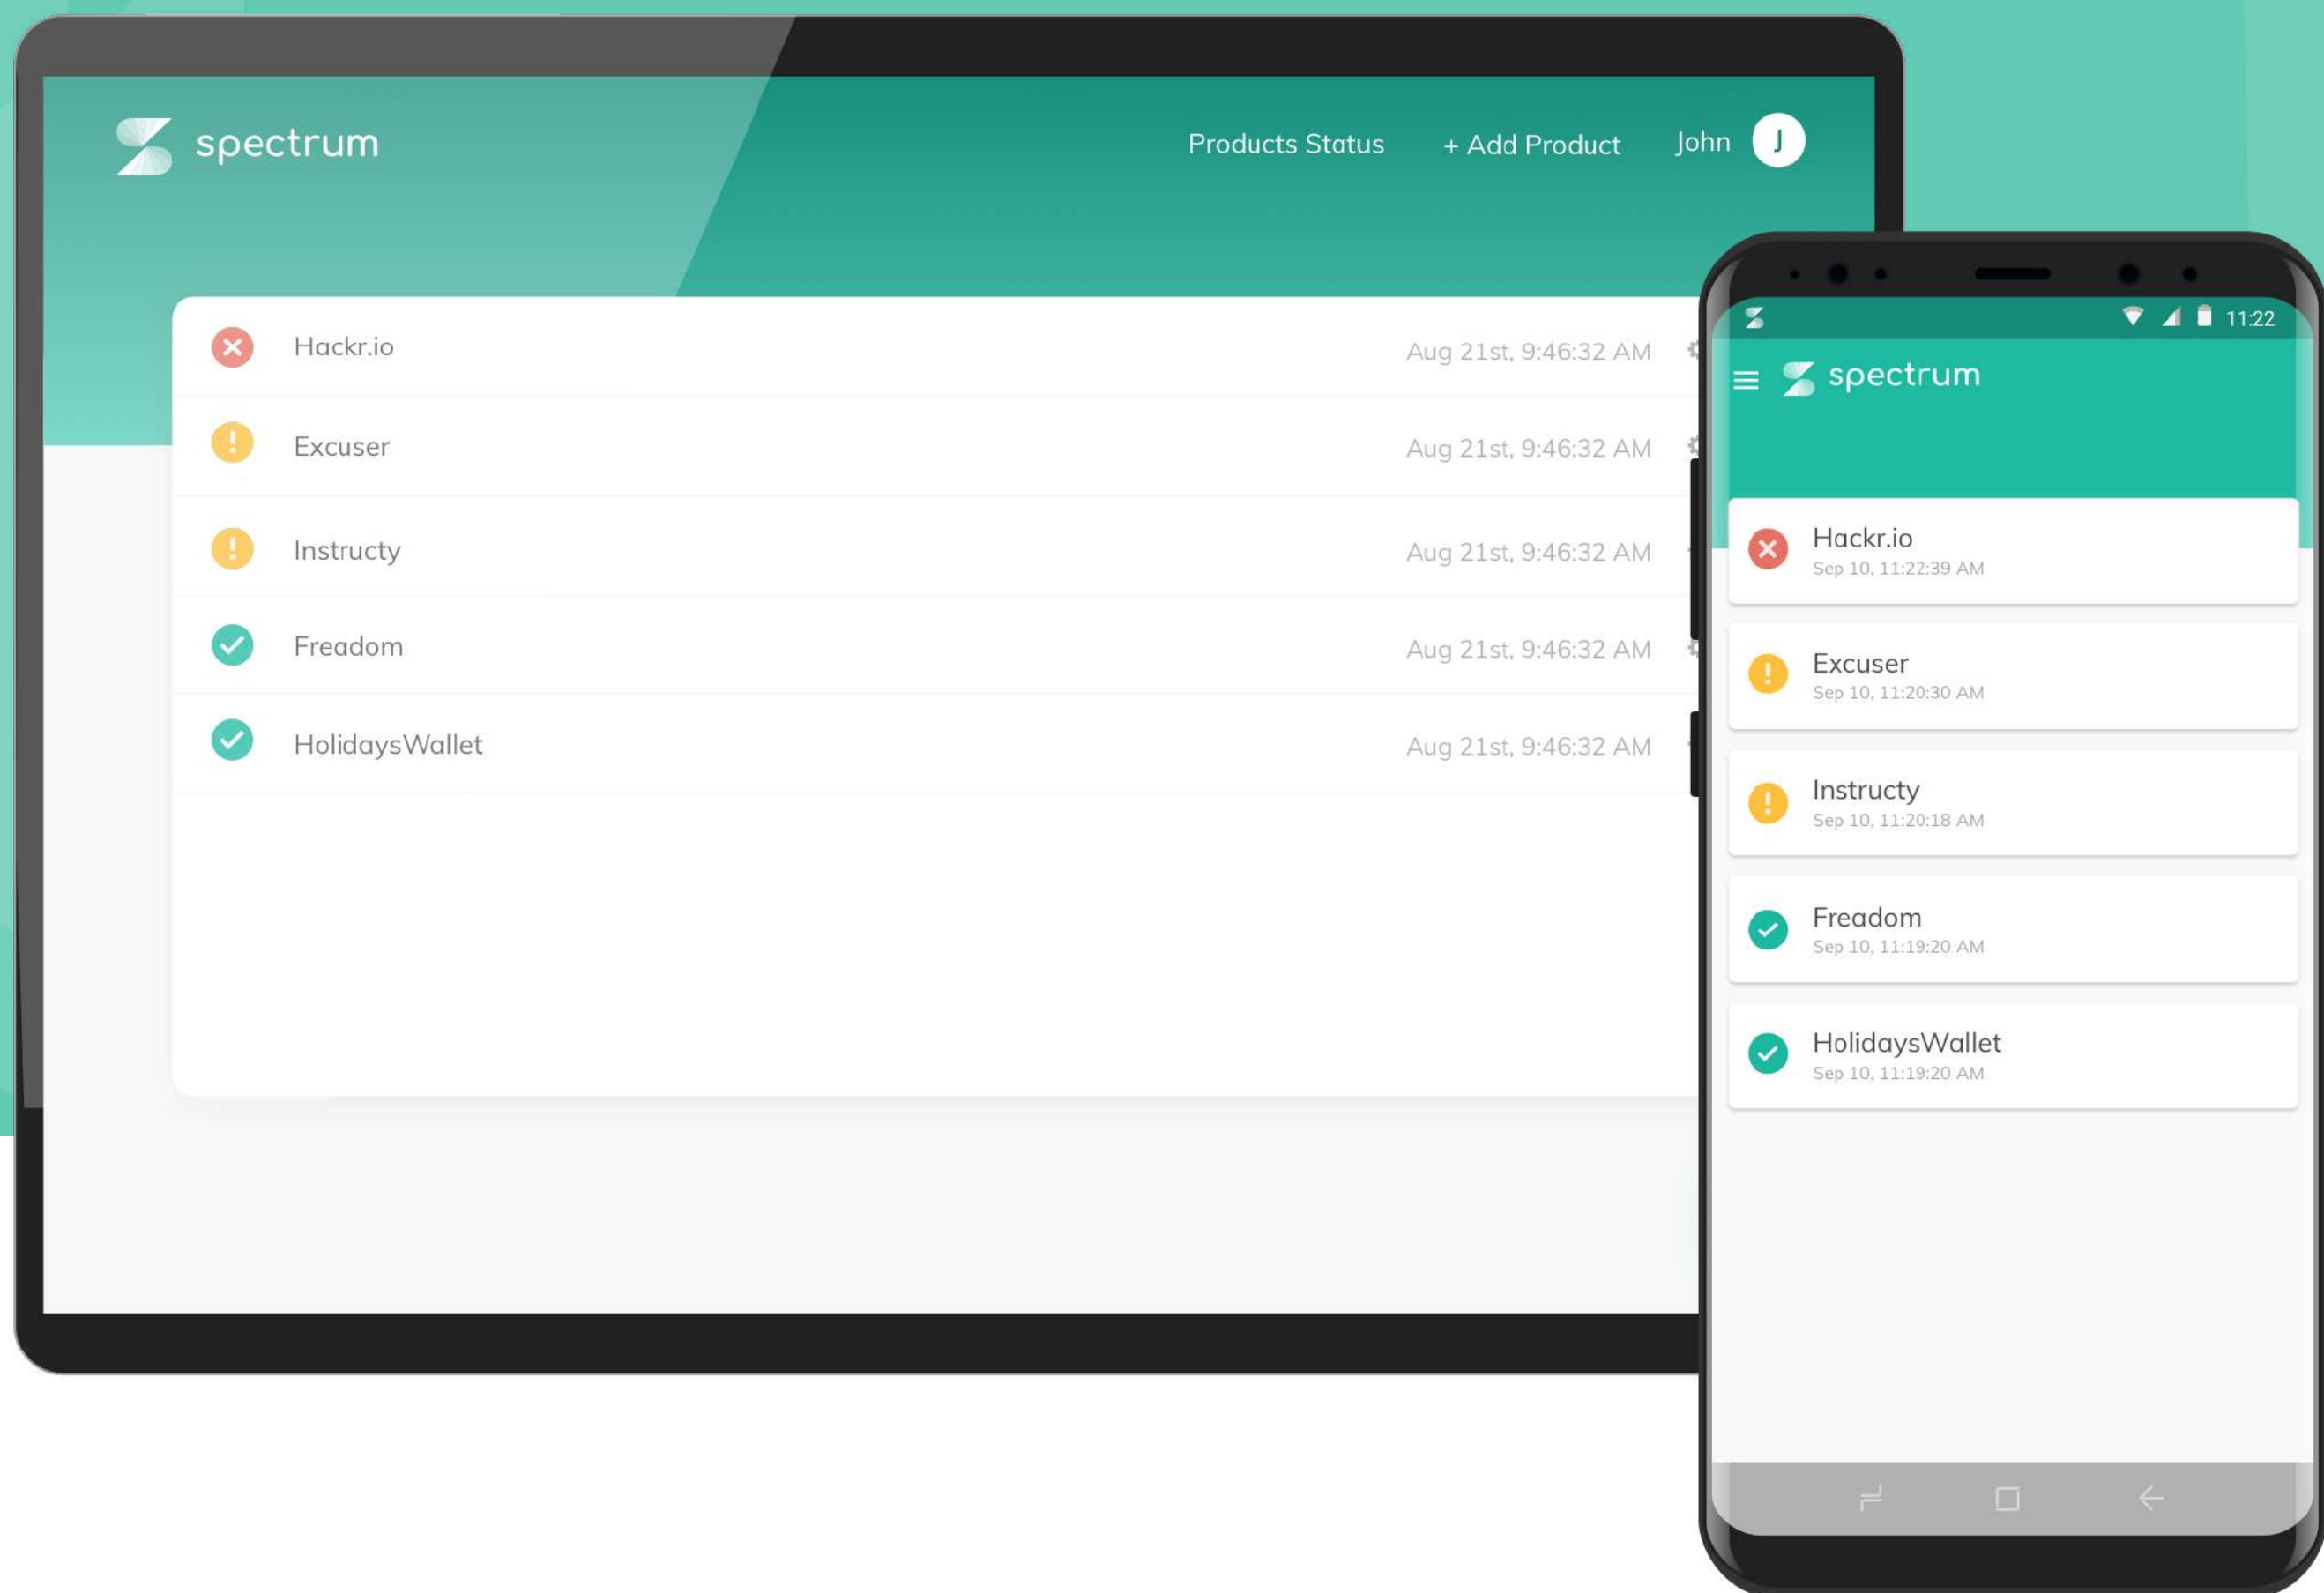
spectrum

Products Status

+ Add Product

John J

Hackr.io Aug 21st, 9:46:32 AM

Excuser Aug 21st, 9:46:32 AM

Instructy Aug 21st, 9:46:32 AM

Freadom Aug 21st, 9:46:32 AM

HolidaysWallet Aug 21st, 9:46:32 AM

11:22

spectrum

Hackr.io
Sep 10, 11:22:39 AM

Excuser
Sep 10, 11:20:30 AM

Instructy
Sep 10, 11:20:18 AM

Freadom
Sep 10, 11:19:20 AM

HolidaysWallet
Sep 10, 11:19:20 AM